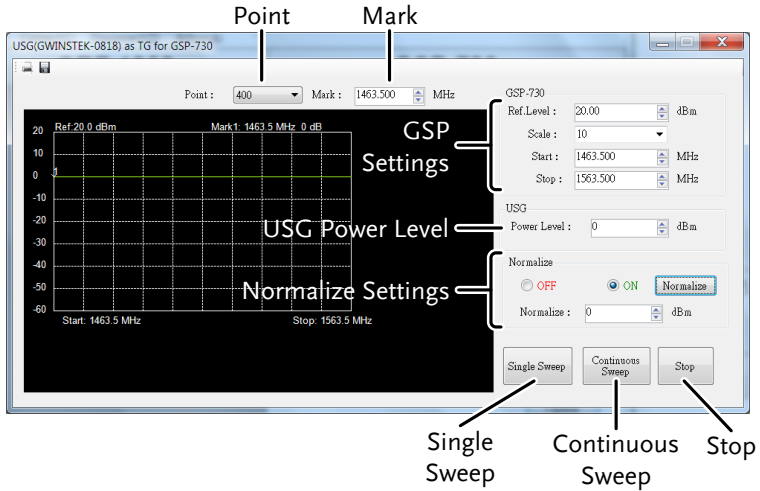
Point

Mark

USG(GWINSTEK-0818) as TG for GSP-730

Point : 400

Mark : 1463.500 MHz

Ref:20.0 dBm

Mark1: 1463.5 MHz 0 dB

20

10

0

-10

-20

-30

-40

-50

-60

Start: 1463.5 MHz

Stop: 1563.5 MHz

GSP Settings

GSP-730

Ref.Level : 20.00 dBm

Scale : 10

Start : 1463.500 MHz

Stop : 1563.500 MHz

USG Power Level

USG

Power Level : 0 dBm

Normalize Settings

Normalize

OFF

ON

Normalize

Normalize : 0 dBm

Single Sweep

Continuous Sweep

Stop

Single Sweep

Continuous Sweep

Stop